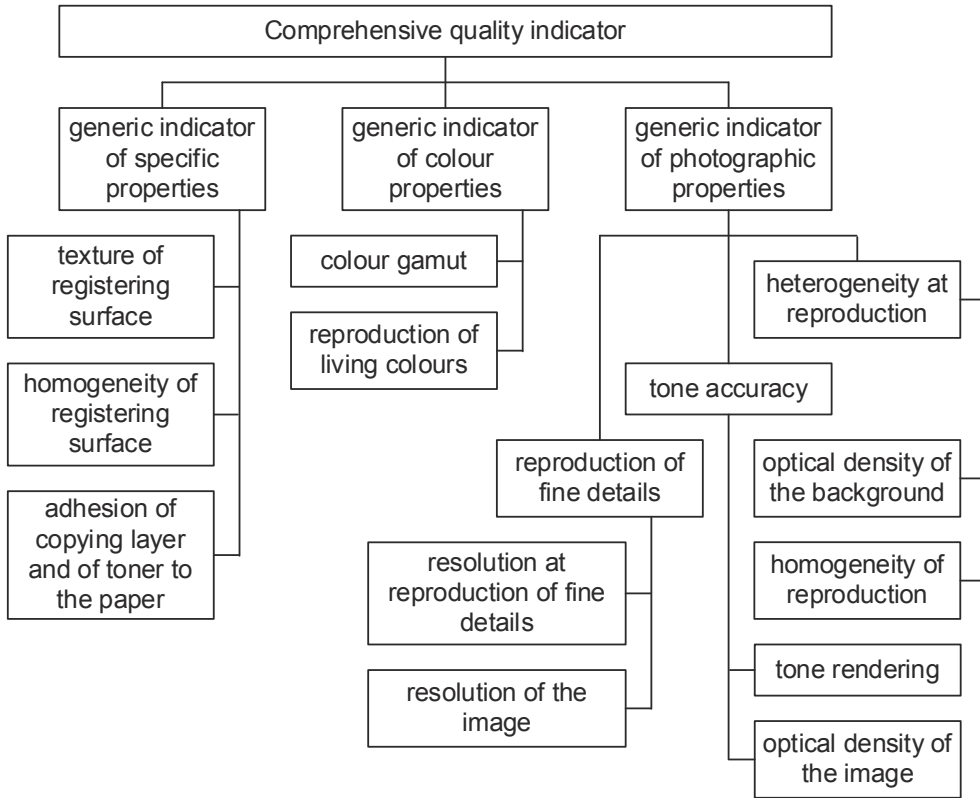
Comprehensive quality indicator

generic indicator of specific properties

texture of registering surface

homogeneity of registering surface

adhesion of copying layer and of toner to the paper

generic indicator of colour properties

colour gamut

reproduction of living colours

generic indicator of photographic properties

heterogeneity at reproduction

tone accuracy

reproduction of fine details

resolution at reproduction of fine details

resolution of the image

optical density of the background

homogeneity of reproduction

tone rendering

optical density of the image